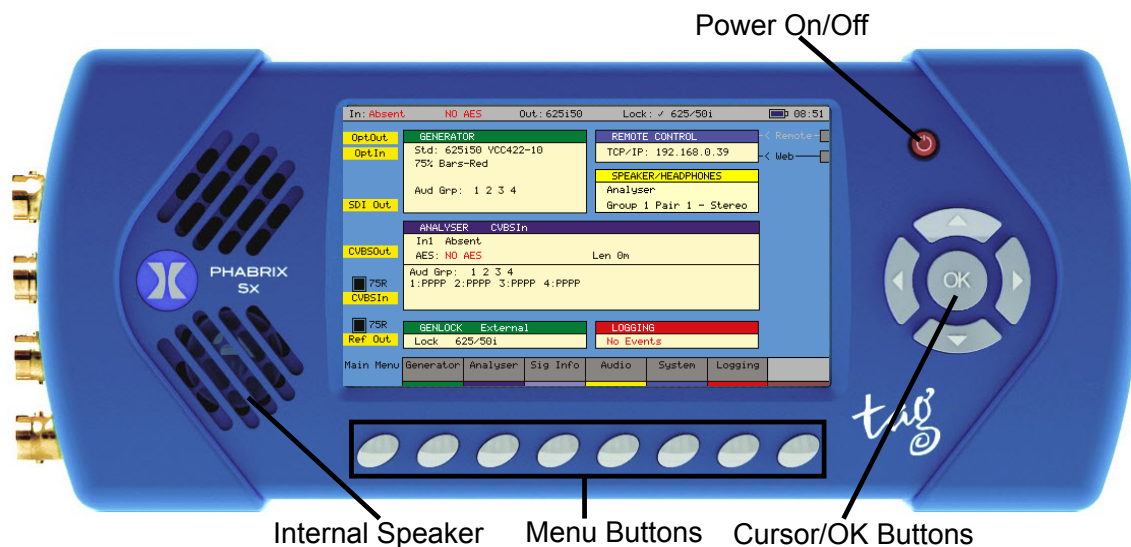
Power On/Off

In: Absent NO AES Out: 625i50 Lock: ✓ 625/50i 08:51

OptOut
OptIn
SDI Out

GENERATOR
Std: 625i50 YCC422-10
75% Bars-Red

Aud Grp: 1 2 3 4

REMOTE CONTROL
TCP/IP: 192.168.0.39

< Remote
< Web

SPEAKER/HEADPHONES
Analyser
Group 1 Pair 1 - Stereo

CVBSOut

ANALYSER CVBSIn
In1 Absent
AES: NO AES Len 0m
Aud Grp: 1 2 3 4
1:PPPP 2:PPPP 3:PPPP 4:PPPP

75R
CVBSIn

75R
Ref Out

GENLOCK External
Lock 625/50i

LOGGING
No Events

Main Menu | Generator | Analyser | Sig Info | Audio | System | Logging

PHABRIX
Sx

OK

tag

Internal Speaker Menu Buttons Cursor/OK Buttons